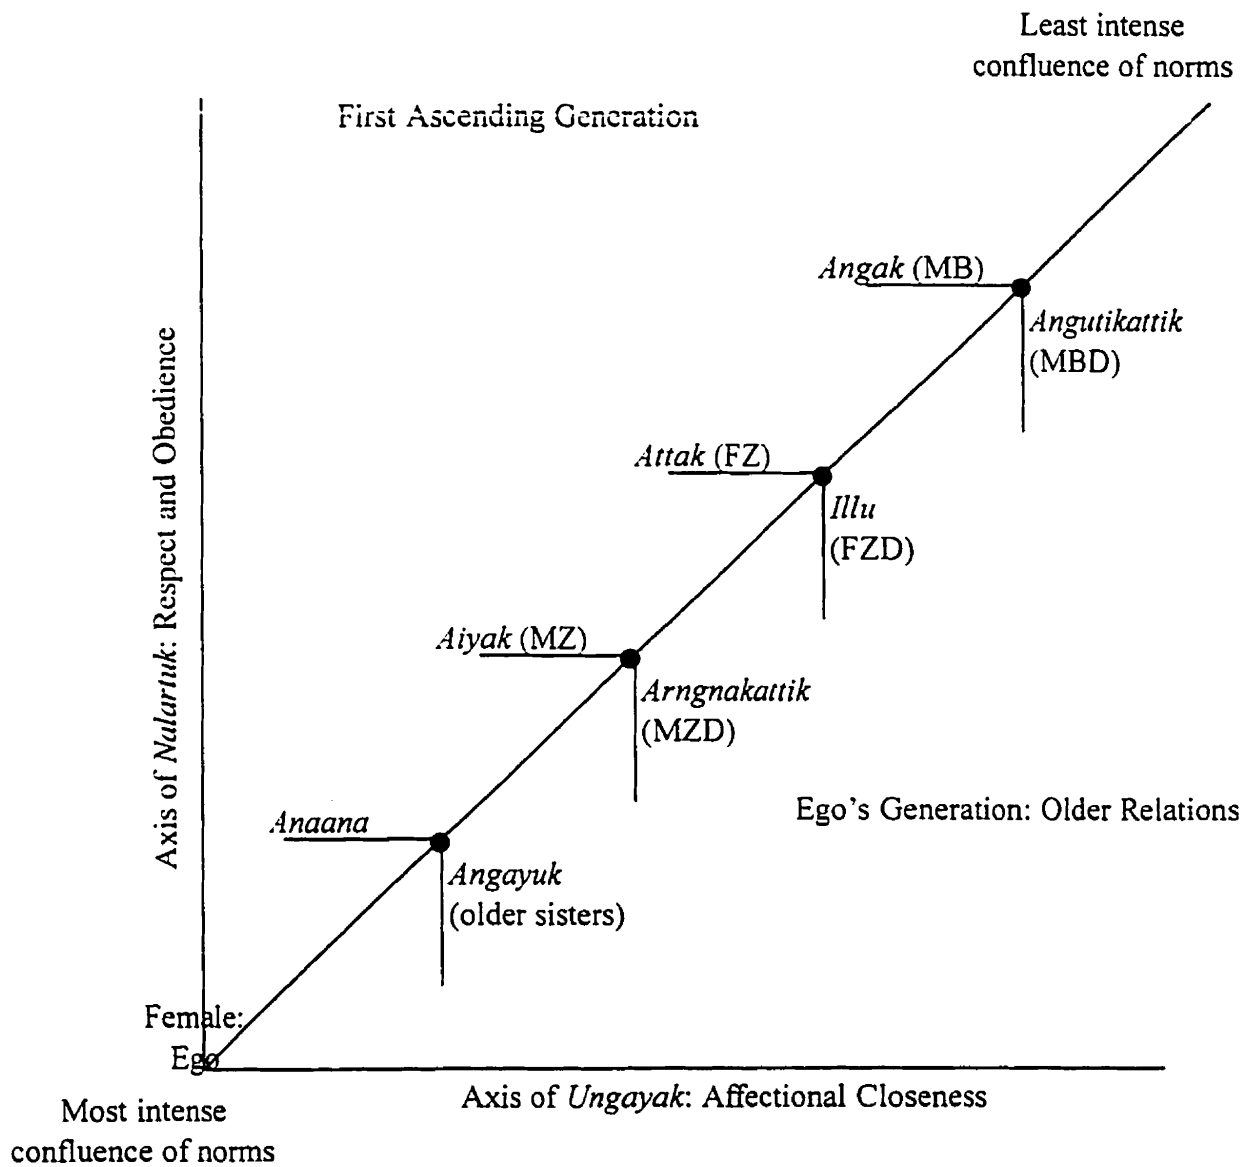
Least intense confluence of norms

First Ascending Generation

Angak (MB)

Angutikattik (MBD)

Attak (FZ)

Illu (FZD)

Aiyak (MZ)

Arngnakattik (MZD)

Ego's Generation: Older Relations

Anaana

Angayuk (older sisters)

Axis of Nalartuk: Respect and Obedience

Female: Ego

Axis of Ungayak: Affectional Closeness

Most intense confluence of norms